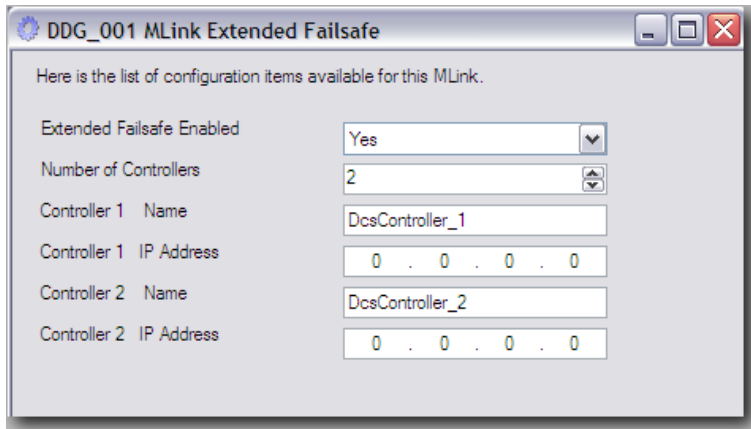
DDG_001 MLink Extended Failsafe

Here is the list of configuration items available for this MLink.

Extended Failsafe Enabled
Yes

Number of Controllers
2

Controller 1 Name
DcsController_1

Controller 1 IP Address
0 . 0 . 0 . 0

Controller 2 Name
DcsController_2

Controller 2 IP Address
0 . 0 . 0 . 0